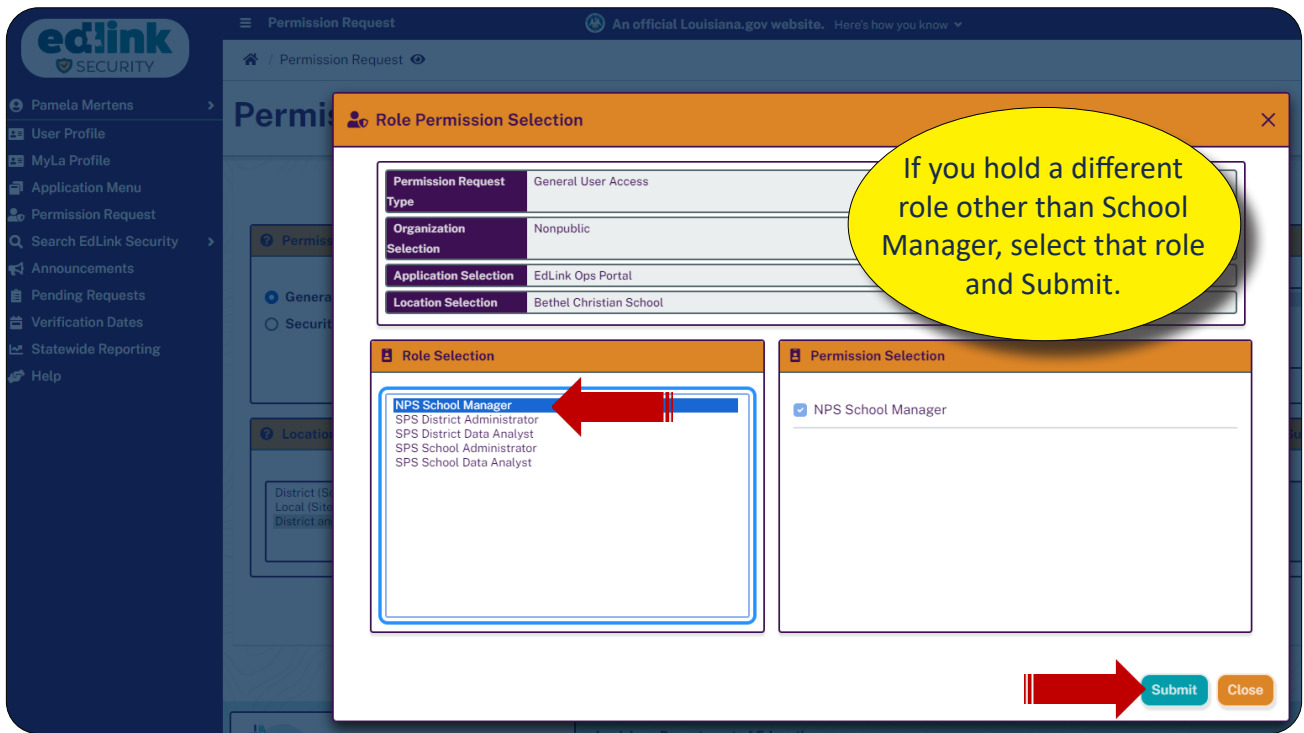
edlink SECURITY

Pamela Mertens
User Profile
MyLa Profile
Application Menu
Permission Request
Search EdLink Security
Announcements
Pending Requests
Verification Dates
Statewide Reporting
Help

Permission Request

An official Louisiana.gov website. Here's how you know

Permission Request

Permi

Permis

Genera
Securit

Locatio

District (S
Local (Site
District an

Role Permission Selection

| Permission Request Type | General User Access |
|---|---|
| Organization Selection | Nonpublic |
| Application Selection | EdLink Ops Portal |
| Location Selection | Bethel Christian School |

If you hold a different role other than School Manager, select that role and Submit.

Role Selection

NPS School Manager
SPS District Administrator
SPS District Data Analyst
SPS School Administrator
SPS School Data Analyst

Permission Selection

NPS School Manager

Submit
Close